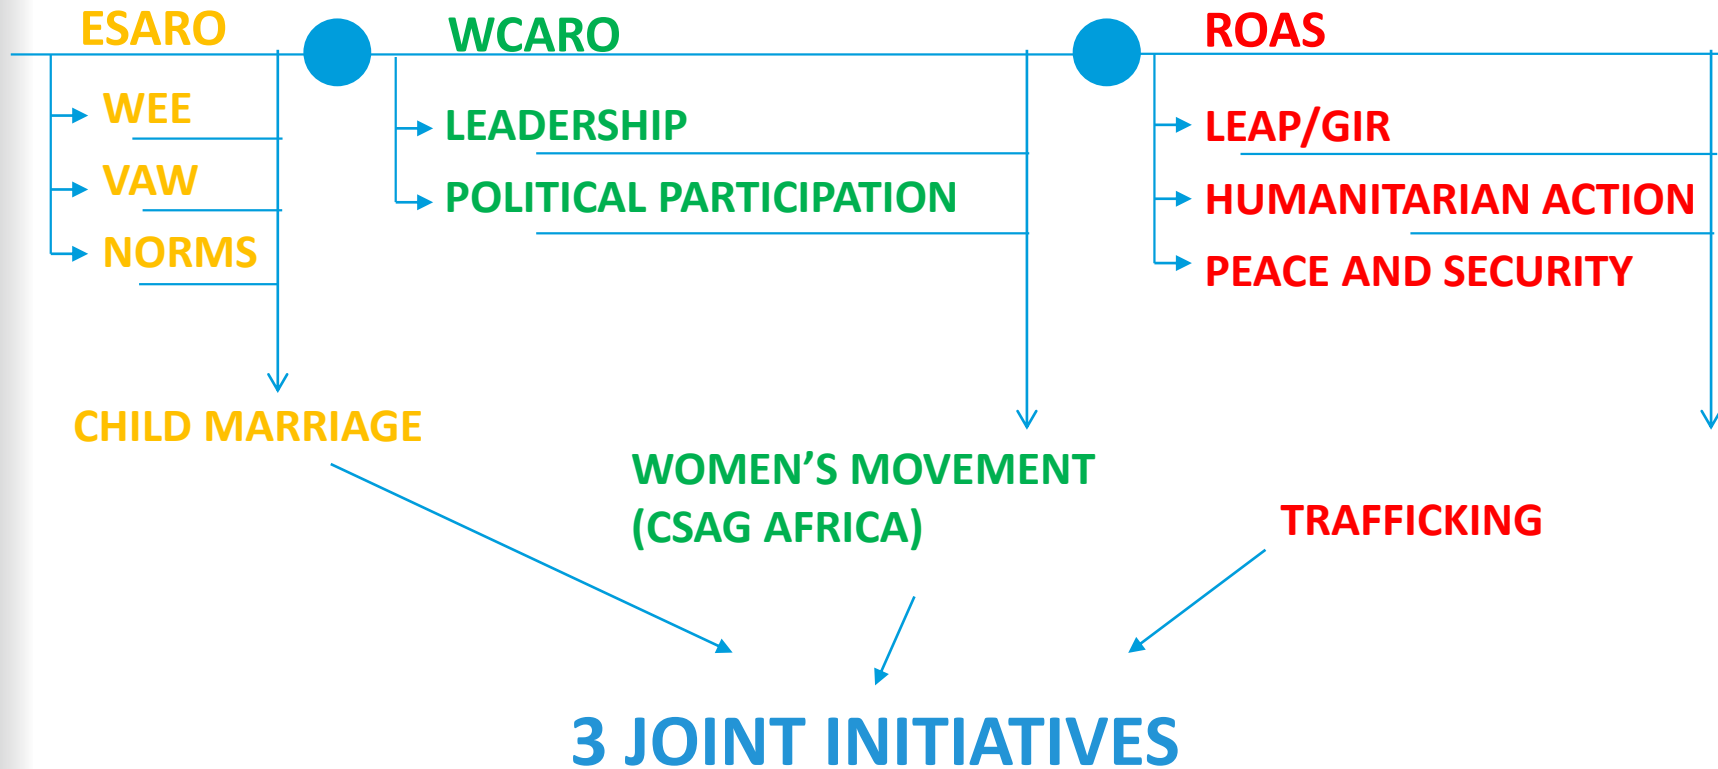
ESARO

WEE

VAW

NORMS

WCARO

LEADERSHIP

POLITICAL PARTICIPATION

ROAS

LEAP/GIR

HUMANITARIAN ACTION

PEACE AND SECURITY

CHILD MARRIAGE

WOMEN’S MOVEMENT (CSAG AFRICA)

TRAFFICKING

3 JOINT INITIATIVES